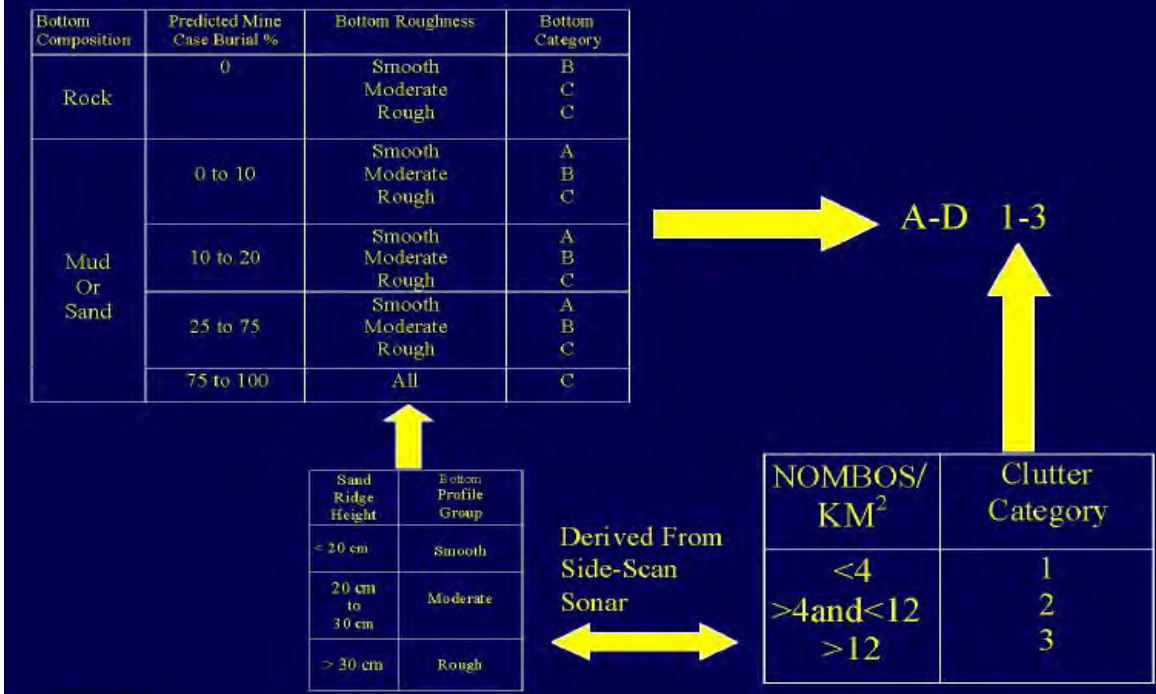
| Bottom Composition | Predicted Mine Case Burial % | Bottom Roughness | Bottom Category |
|---|---|---|---|
| Rock | 0 | Smooth<br>Moderate<br>Rough | B<br>C<br>C |
| Mud Or Sand | 0 to 10 | Smooth<br>Moderate<br>Rough | A<br>B<br>C |
| | 10 to 20 | Smooth<br>Moderate<br>Rough | A<br>B<br>C |
| | 25 to 75 | Smooth<br>Moderate<br>Rough | A<br>B<br>C |
| | 75 to 100 | All | C |

A-D 1-3

| Sand Ridge Height | Bottom Profile Group |
|---|---|
| < 20 cm | Smooth |
| 20 cm to 30 cm | Moderate |
| > 30 cm | Rough |

Derived From Side-Scan Sonar

| NOMBOS/ KM$^2$ | Clutter Category |
|---|---|
| <4<br>>4and<12<br>>12 | 1<br>2<br>3 |